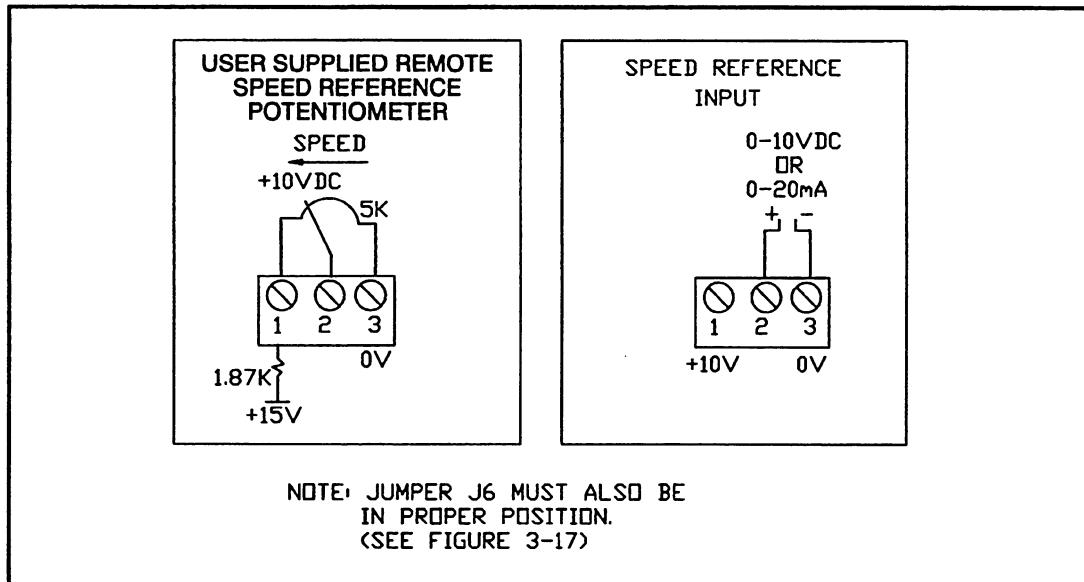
USER SUPPLIED REMOTE SPEED REFERENCE POTENTIOMETER

SPEED

+10VDC

5K

1 2 3

0V

1.87K

+15V

SPEED REFERENCE INPUT

0-10VDC
OR
0-20mA

+ -

1 2 3

+10V 0V

NOTE: JUMPER J6 MUST ALSO BE IN PROPER POSITION. (SEE FIGURE 3-17)